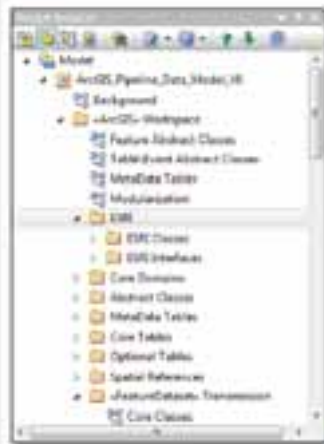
Model
ArcGIS_Pipeline_Data_Model_V6
Background
«ArcGIS» Workspace
Feature Abstract Classes
Table/Event Abstract Classes
MetaData Tables
Modularization
ESRI
ESRI Classes
ESRI Interfaces
Core Domains
Abstract Classes
MetaData Tables
Core Tables
Optional Tables
Spatial References
«FeatureDataset» Transmission
Core Classes